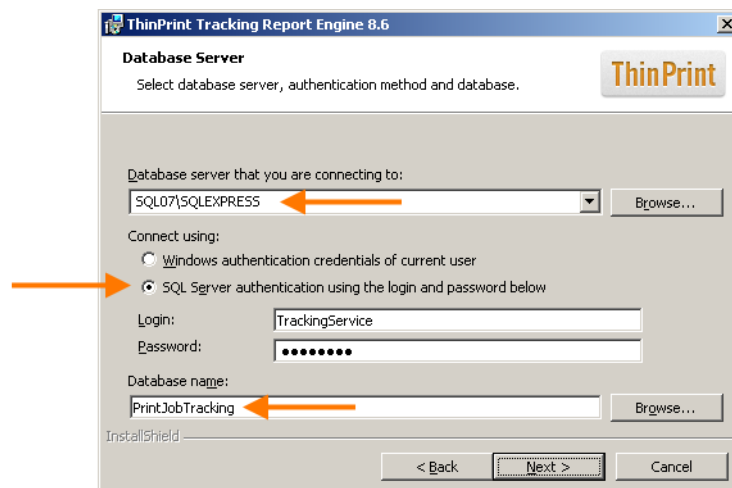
ThinPrint Tracking Report Engine 8.6

Database Server

Select database server, authentication method and database.

ThinPrint

Database server that you are connecting to:

SQL07\SQLEXPRESS

Browse...

Connect using:

Windows authentication credentials of current user

SQL Server authentication using the login and password below

Login: TrackingService

Password: ••••••••

Database name:

PrintJobTracking

Browse...

InstallShield

< Back

Next >

Cancel